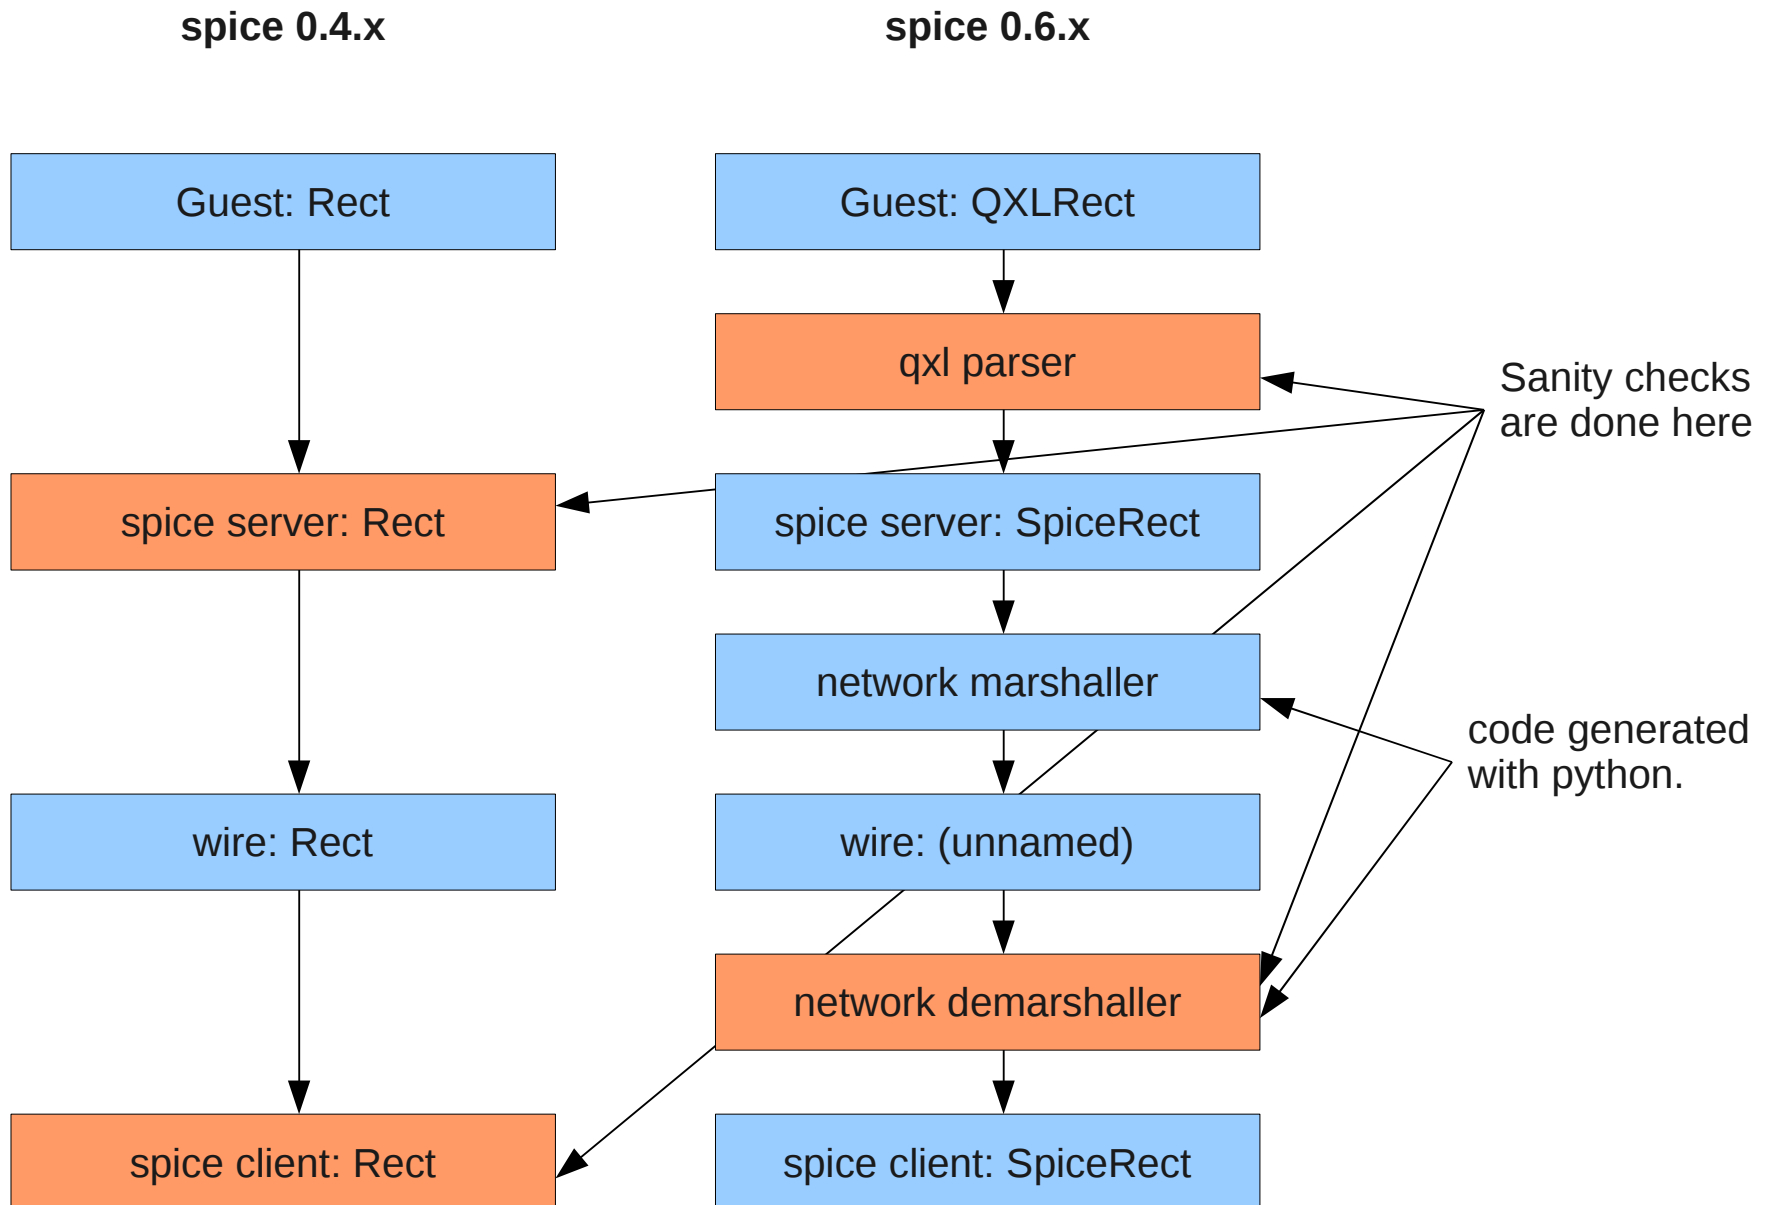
spice 0.4.x

spice 0.6.x

Guest: Rect

Guest: QXLRect

qxl parser

Sanity checks are done here

spice server: Rect

spice server: SpiceRect

network marshaller

code generated with python.

wire: Rect

wire: (unnamed)

network demarshaller

spice client: Rect

spice client: SpiceRect